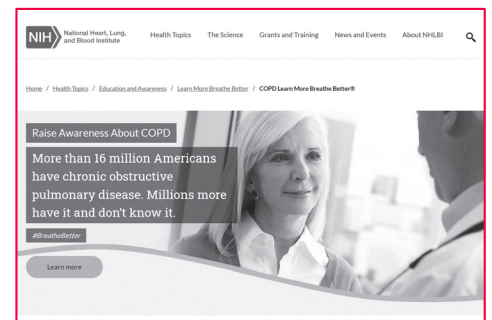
NIH National Heart, Lung, and Blood Institute

Health Topics The Science Grants and Training News and Events About NHLBI

Home / Health Topics / Education and Awareness / Learn More Breathe Better / COPD Learn More Breathe Better®

Raise Awareness About COPD

More than 16 million Americans have chronic obstructive pulmonary disease. Millions more have it and don't know it.

#BreatheBetter

Learn more